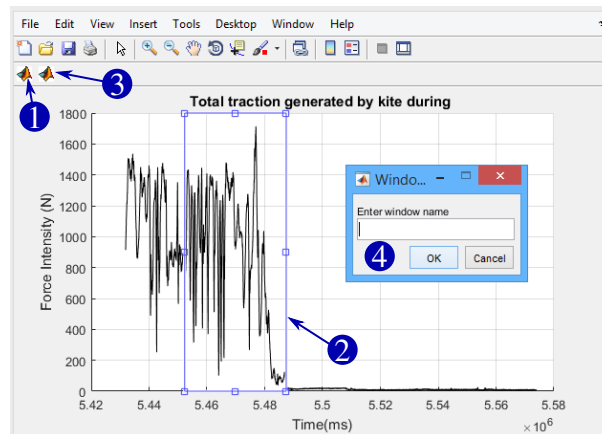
File Edit View Insert Tools Desktop Window Help

1
3

Total traction generated by kite during

1800
1600
1400
1200
1000
800
600
400
200
0

Force Intensity (N)

5.42 5.44 5.46 5.48 5.5 5.52 5.54 5.56 5.58

Time(ms)

$\times 10^6$

Windo...

Enter window name

4

OK

Cancel

2